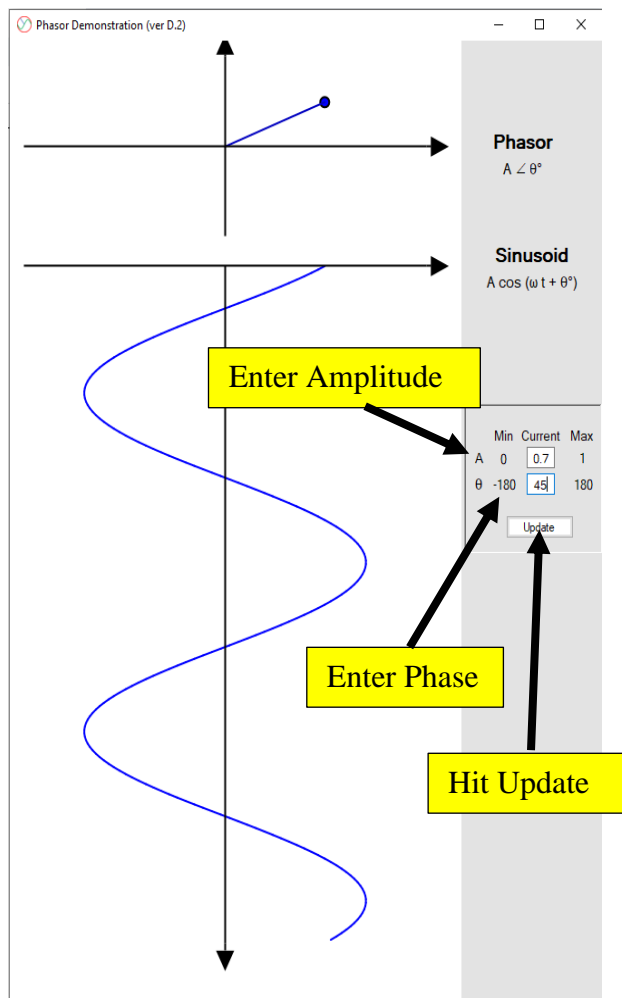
Phasor Demonstration (ver D.2)

Phasor
A ∠ θ°

Sinusoid
A cos (ω t + θ°)

Enter Amplitude

| | Min | Current | Max |
|---|---|---|---|
| A | 0 | 0.7 | 1 |
| θ | -180 | 45 | 180 |

Update

Enter Phase

Hit Update